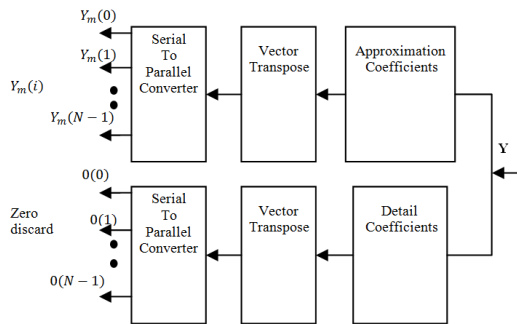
$Y_m(0)$

$Y_m(1)$

$Y_m(i)$

$Y_m(N-1)$

Serial To Parallel Converter

Vector Transpose

Approximation Coefficients

Y

$0(0)$

Zero discard

$0(1)$

$0(N-1)$

Serial To Parallel Converter

Vector Transpose

Detail Coefficients